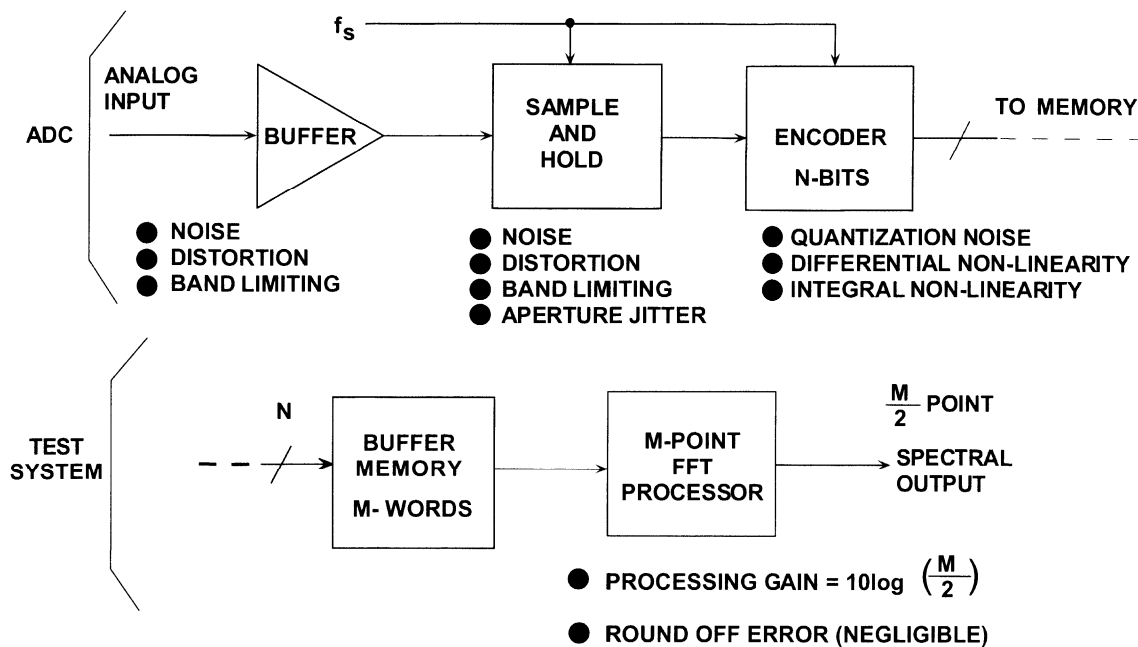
$f_S$

ADC

ANALOG INPUT

BUFFER

SAMPLE AND HOLD

ENCODER N-BITS

TO MEMORY

NOISE
DISTORTION
BAND LIMITING

NOISE
DISTORTION
BAND LIMITING
APERTURE JITTER

QUANTIZATION NOISE
DIFFERENTIAL NON-LINEARITY
INTEGRAL NON-LINEARITY

TEST SYSTEM

N

BUFFER MEMORY M- WORDS

M-POINT FFT PROCESSOR

$\frac{M}{2}$ POINT

SPECTRAL OUTPUT

PROCESSING GAIN = 10log $\left(\frac{M}{2}\right)$

ROUND OFF ERROR (NEGLIGIBLE)